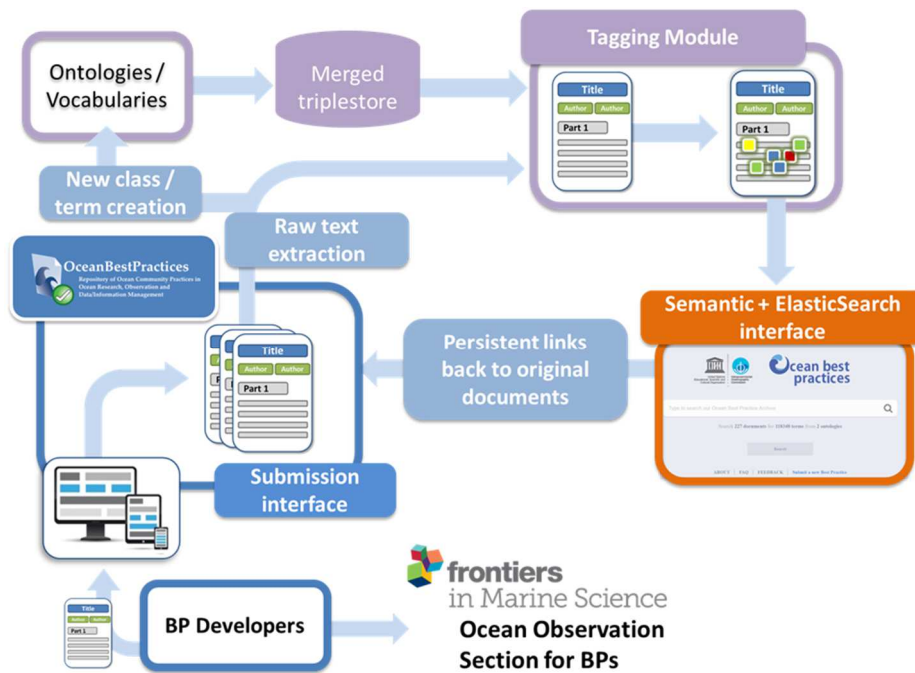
Ontologies / Vocabularies

Merged triplestore

Tagging Module

Title
Author Author
Part 1

Title
Author Author
Part 1

New class / term creation

Raw text extraction

OceanBestPractices
Repository of Ocean Community Practices in Ocean Research, Observation and Data/Information Management

Semantic + ElasticSearch interface

Persistent links back to original documents

Ocean best practices

Type to search our Ocean Best Practices Archive

Search 227 documents for 116148 terms from 2 ontologies

Search

ABOUT | FAQ | FEEDBACK | Submit a new Best Practice

Title
Author Author
Part 1

Submission interface

Title
Author Author
Part 1

BP Developers

frontiers in Marine Science
Ocean Observation Section for BPs